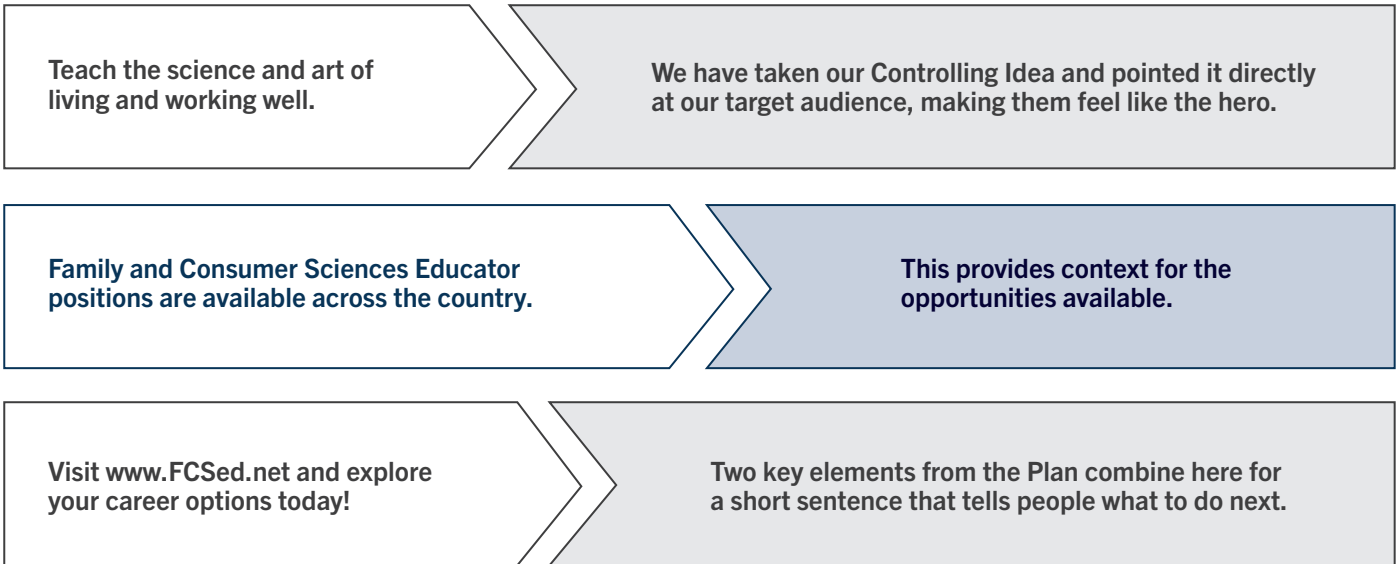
Teach the science and art of living and working well.

We have taken our Controlling Idea and pointed it directly at our target audience, making them feel like the hero.

Family and Consumer Sciences Educator positions are available across the country.

This provides context for the opportunities available.

Visit www.FCSed.net and explore your career options today!

Two key elements from the Plan combine here for a short sentence that tells people what to do next.